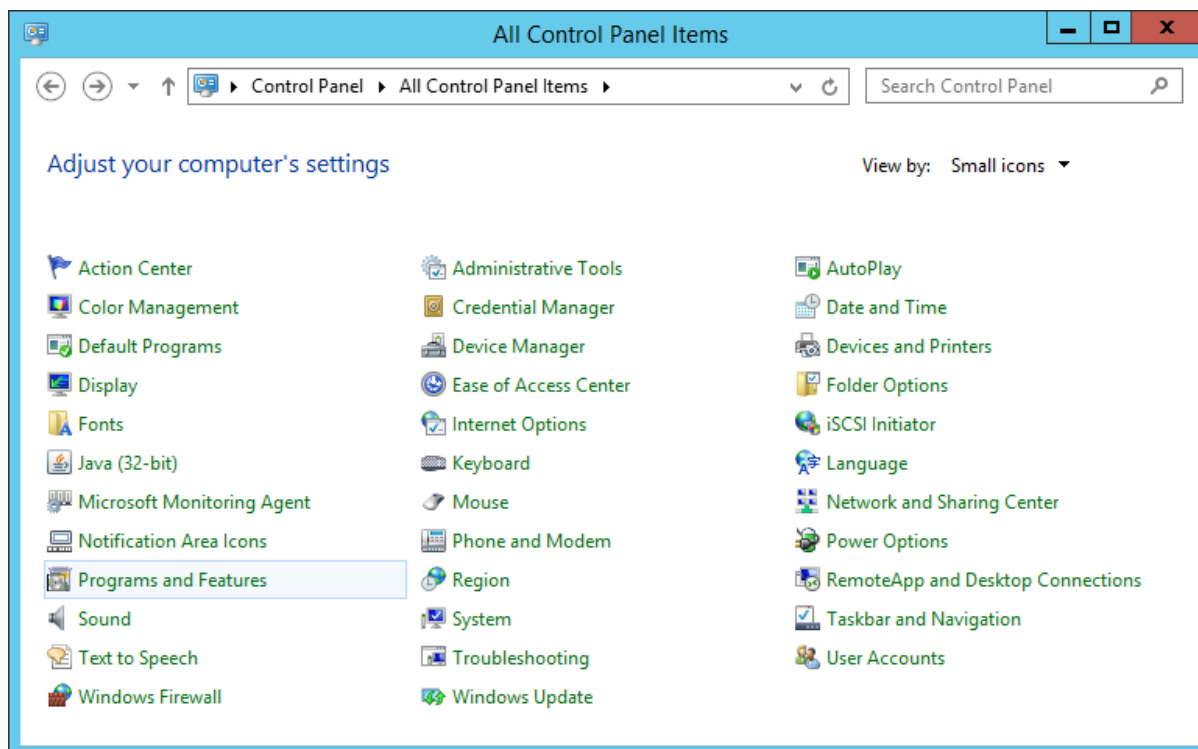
All Control Panel Items

Control Panel ▸ All Control Panel Items ▸

Search Control Panel

Adjust your computer's settings

View by: Small icons ▾

Action Center
Color Management
Default Programs
Display
Fonts
Java (32-bit)
Microsoft Monitoring Agent
Notification Area Icons
Programs and Features
Sound
Text to Speech
Windows Firewall

Administrative Tools
Credential Manager
Device Manager
Ease of Access Center
Internet Options
Keyboard
Mouse
Phone and Modem
Region
System
Troubleshooting
Windows Update

AutoPlay
Date and Time
Devices and Printers
Folder Options
iSCSI Initiator
Language
Network and Sharing Center
Power Options
RemoteApp and Desktop Connections
Taskbar and Navigation
User Accounts